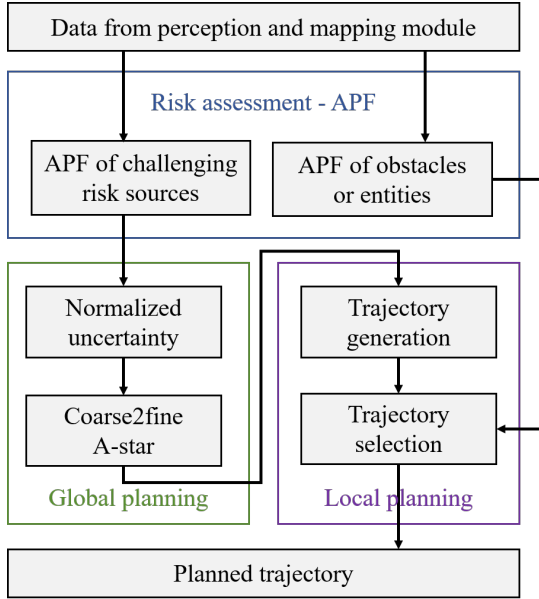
Data from perception and mapping module

Risk assessment - APF

APF of challenging risk sources

APF of obstacles or entities

Normalized uncertainty

Coarse2fine A-star

Global planning

Trajectory generation

Trajectory selection

Local planning

Planned trajectory